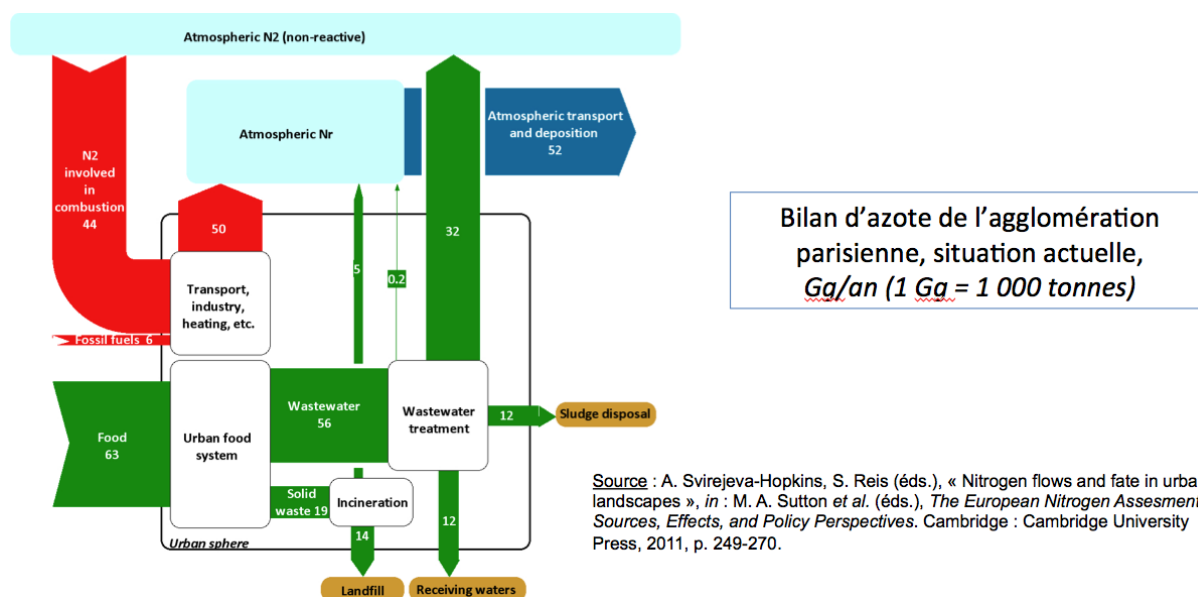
Atmospheric N2 (non-reactive)

N2 involved in combustion 44

Atmospheric Nr

Atmospheric transport and deposition 52

50

32

5

0.2

Transport, industry, heating, etc.

Fossil fuels 6

Food 63

Urban food system

Wastewater 56

Wastewater treatment

12

Sludge disposal

Solid waste 19

Incineration

12

14

Urban sphere

Landfill

Receiving waters

Bilan d'azote de l'agglomération parisienne, situation actuelle, Ga/an (1 Ga = 1 000 tonnes)

Source : A. Svirejeva-Hopkins, S. Reis (éds.), « Nitrogen flows and fate in urba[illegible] landscapes », in : M. A. Sutton et al. (éds.), The European Nitrogen Assesment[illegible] Sources, Effects, and Policy Perspectives. Cambridge : Cambridge University Press, 2011, p. 249-270.